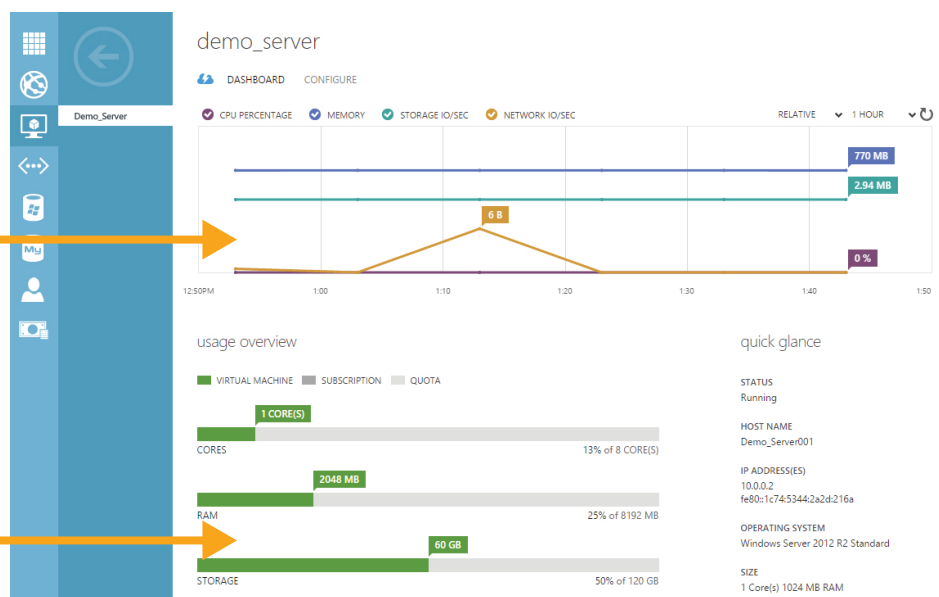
Demo_Server

demo_server

DASHBOARD CONFIGURE

CPU PERCENTAGE MEMORY STORAGE IO/SEC NETWORK IO/SEC

RELATIVE 1 HOUR

770 MB

2.94 MB

6 B

0 %

12:50PM 1:00 1:10 1:20 1:30 1:40 1:50

usage overview

VIRTUAL MACHINE SUBSCRIPTION QUOTA

1 CORE(S)

CORES 13% of 8 CORE(S)

2048 MB

RAM 25% of 8192 MB

60 GB

STORAGE 50% of 120 GB

quick glance

STATUS
Running

HOST NAME
Demo_Server001

IP ADDRESS(ES)
10.0.0.2
fe80::1c74:5344:2a2d:216a

OPERATING SYSTEM
Windows Server 2012 R2 Standard

SIZE
1 Core(s) 1024 MB RAM